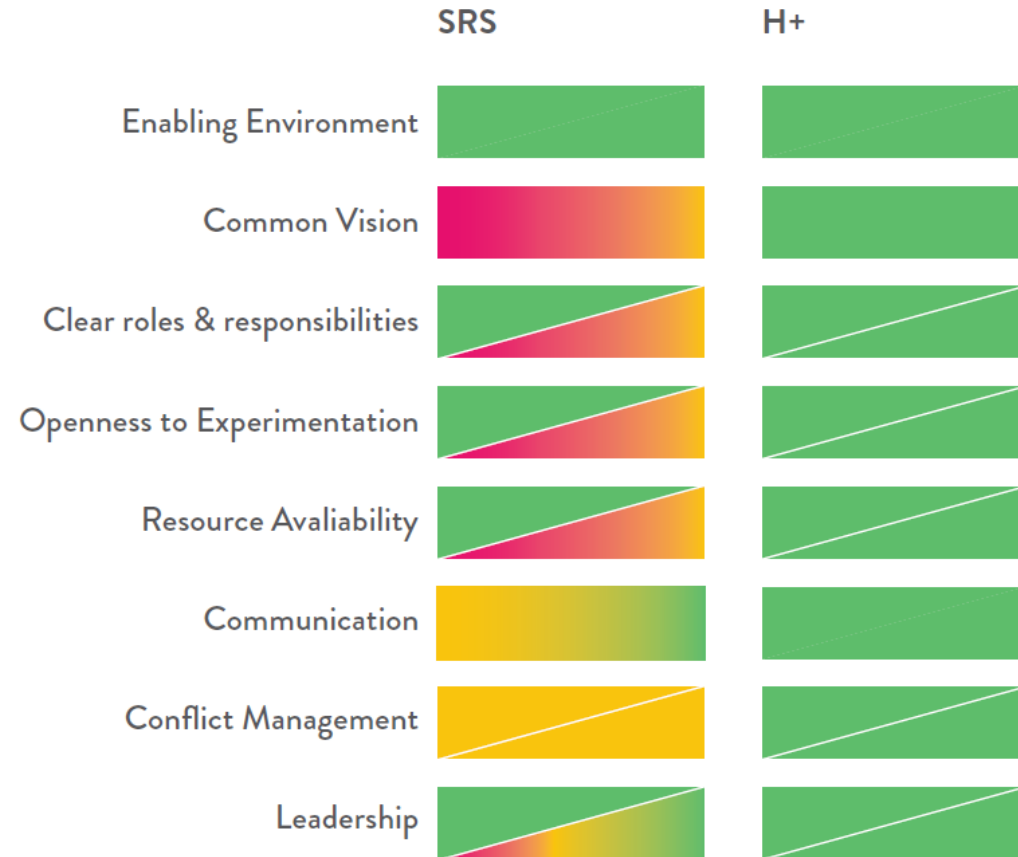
| | SRS | H+ |
|---|---|---|
| Enabling Environment | | |
| Common Vision | | |
| Clear roles & responsibilities | | |
| Openness to Experimentation | | |
| Resource Avaliability | | |
| Communication | | |
| Conflict Management | | |
| Leadership | | |